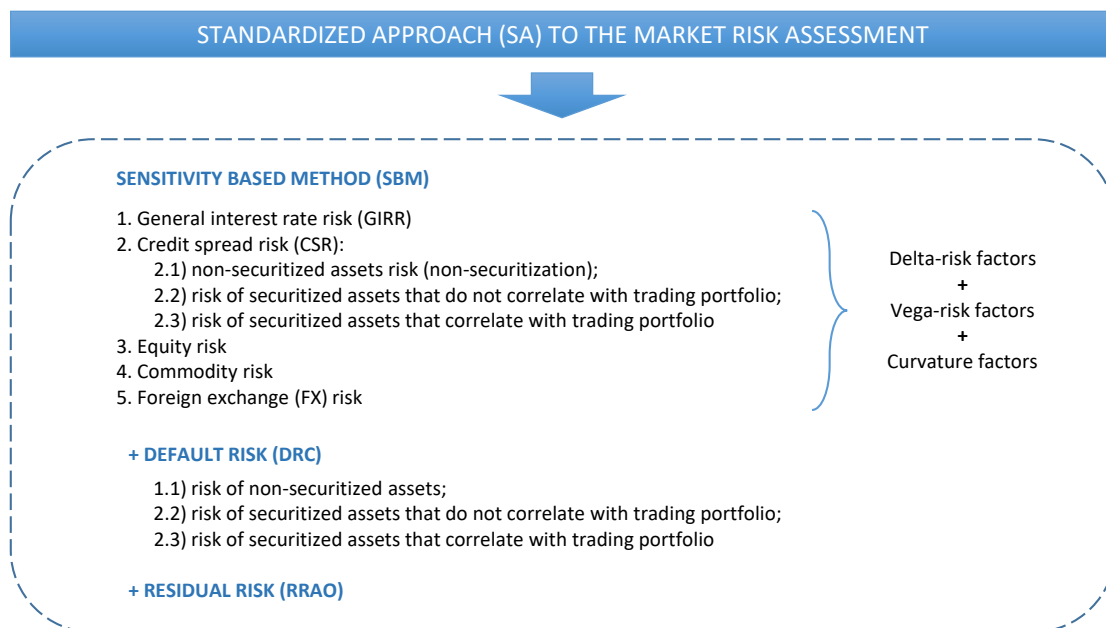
STANDARDIZED APPROACH (SA) TO THE MARKET RISK ASSESSMENT

SENSITIVITY BASED METHOD (SBM)

1. General interest rate risk (GIRR)
2. Credit spread risk (CSR):
2.1) non-securitized assets risk (non-securitization);
2.2) risk of securitized assets that do not correlate with trading portfolio;
2.3) risk of securitized assets that correlate with trading portfolio
3. Equity risk
4. Commodity risk
5. Foreign exchange (FX) risk

Delta-risk factors
+
Vega-risk factors
+
Curvature factors

+ DEFAULT RISK (DRC)

1.1) risk of non-securitized assets;
2.2) risk of securitized assets that do not correlate with trading portfolio;
2.3) risk of securitized assets that correlate with trading portfolio

+ RESIDUAL RISK (RRAO)